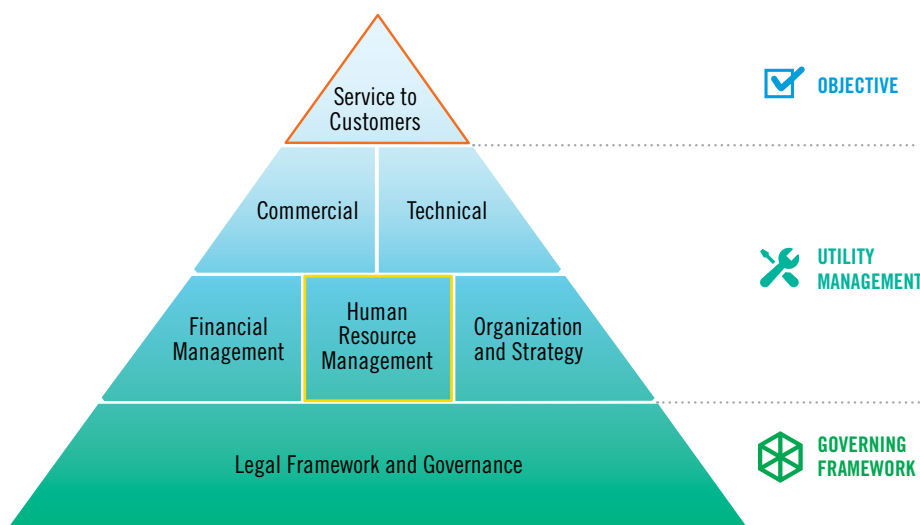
Service to Customers

OBJECTIVE

Commercial

Technical

UTILITY MANAGEMENT

Financial Management

Human Resource Management

Organization and Strategy

Legal Framework and Governance

GOVERNING FRAMEWORK